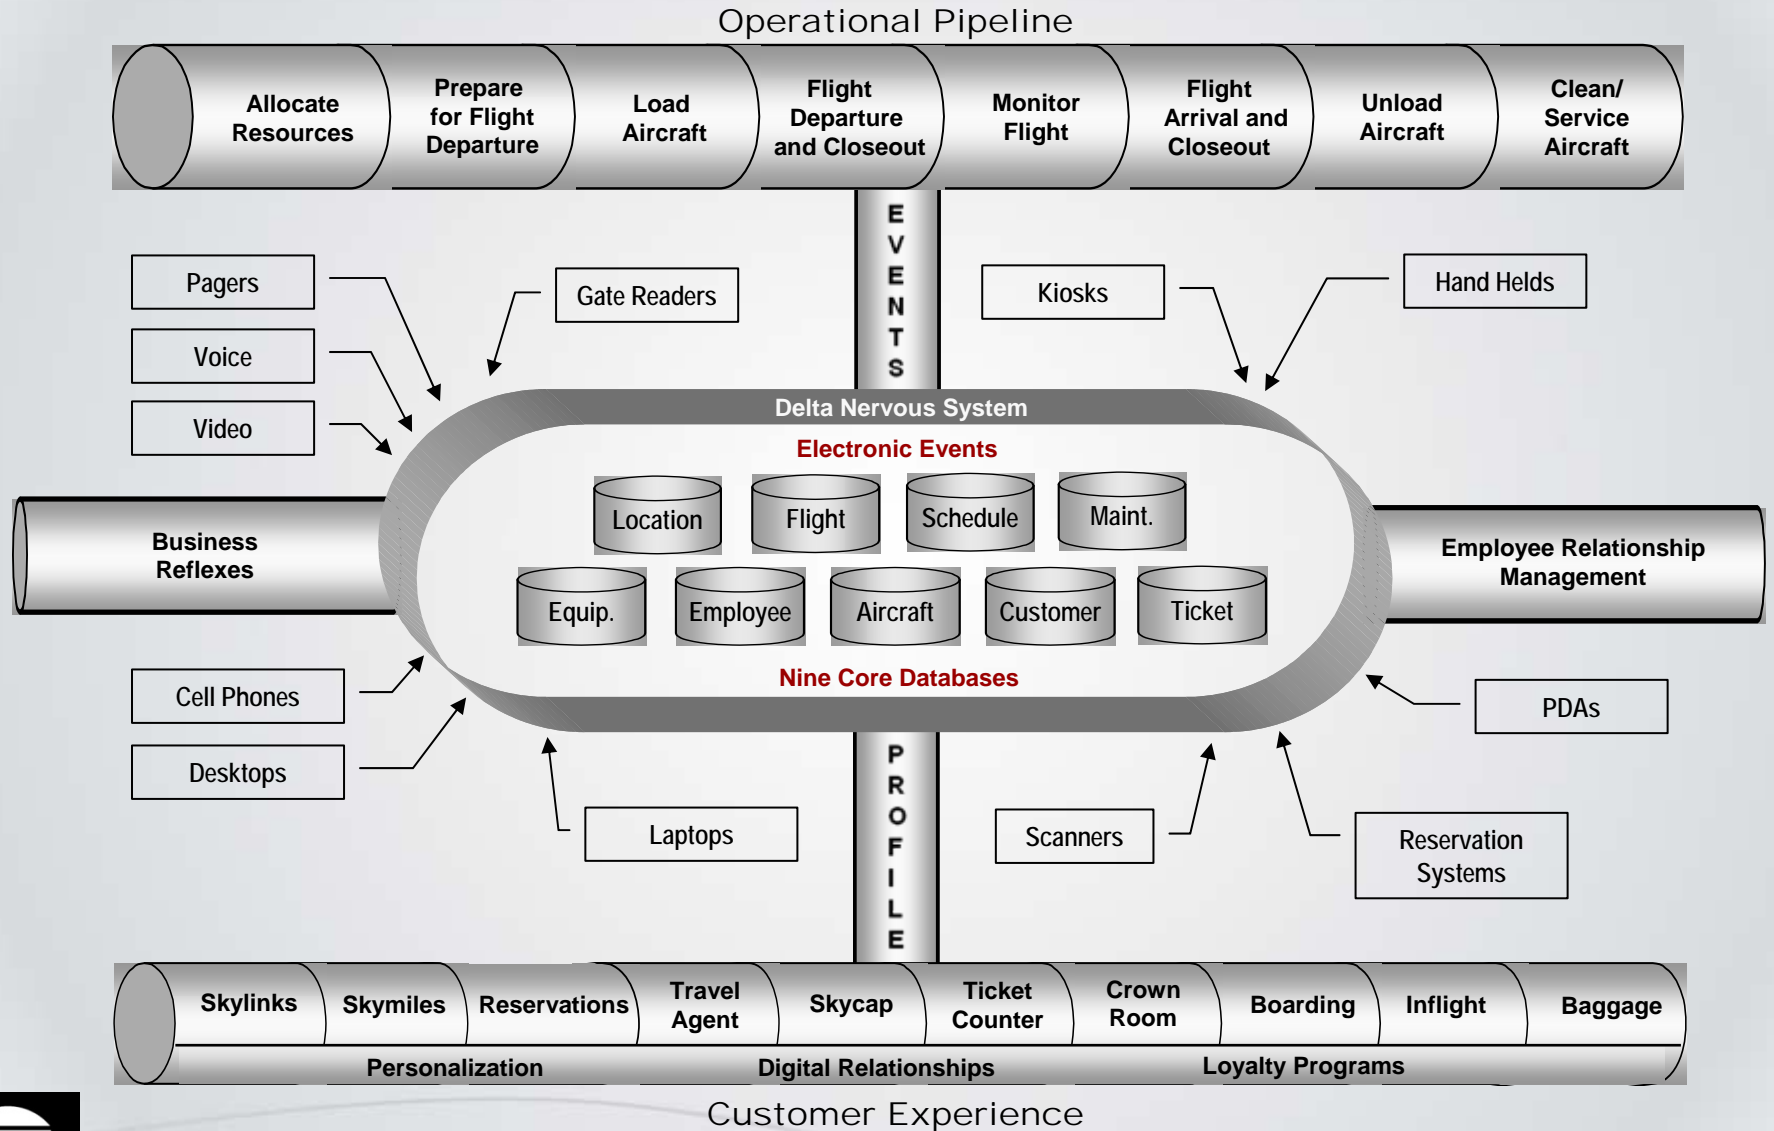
Operational Pipeline

Allocate Resources

Prepare for Flight Departure

Load Aircraft

Flight Departure and Closeout

Monitor Flight

Flight Arrival and Closeout

Unload Aircraft

Clean/ Service Aircraft

EVENTS

Pagers

Voice

Video

Gate Readers

Kiosks

Hand Helds

Delta Nervous System

Electronic Events

Location

Flight

Schedule

Maint.

Equip.

Employee

Aircraft

Customer

Ticket

Nine Core Databases

Business Reflexes

Employee Relationship Management

Cell Phones

Desktops

PDAs

Laptops

Scanners

Reservation Systems

PROFILE

Skylinks

Skymiles

Reservations

Travel Agent

Skycap

Ticket Counter

Crown Room

Boarding

Inflight

Baggage

Personalization

Digital Relationships

Loyalty Programs

Customer Experience